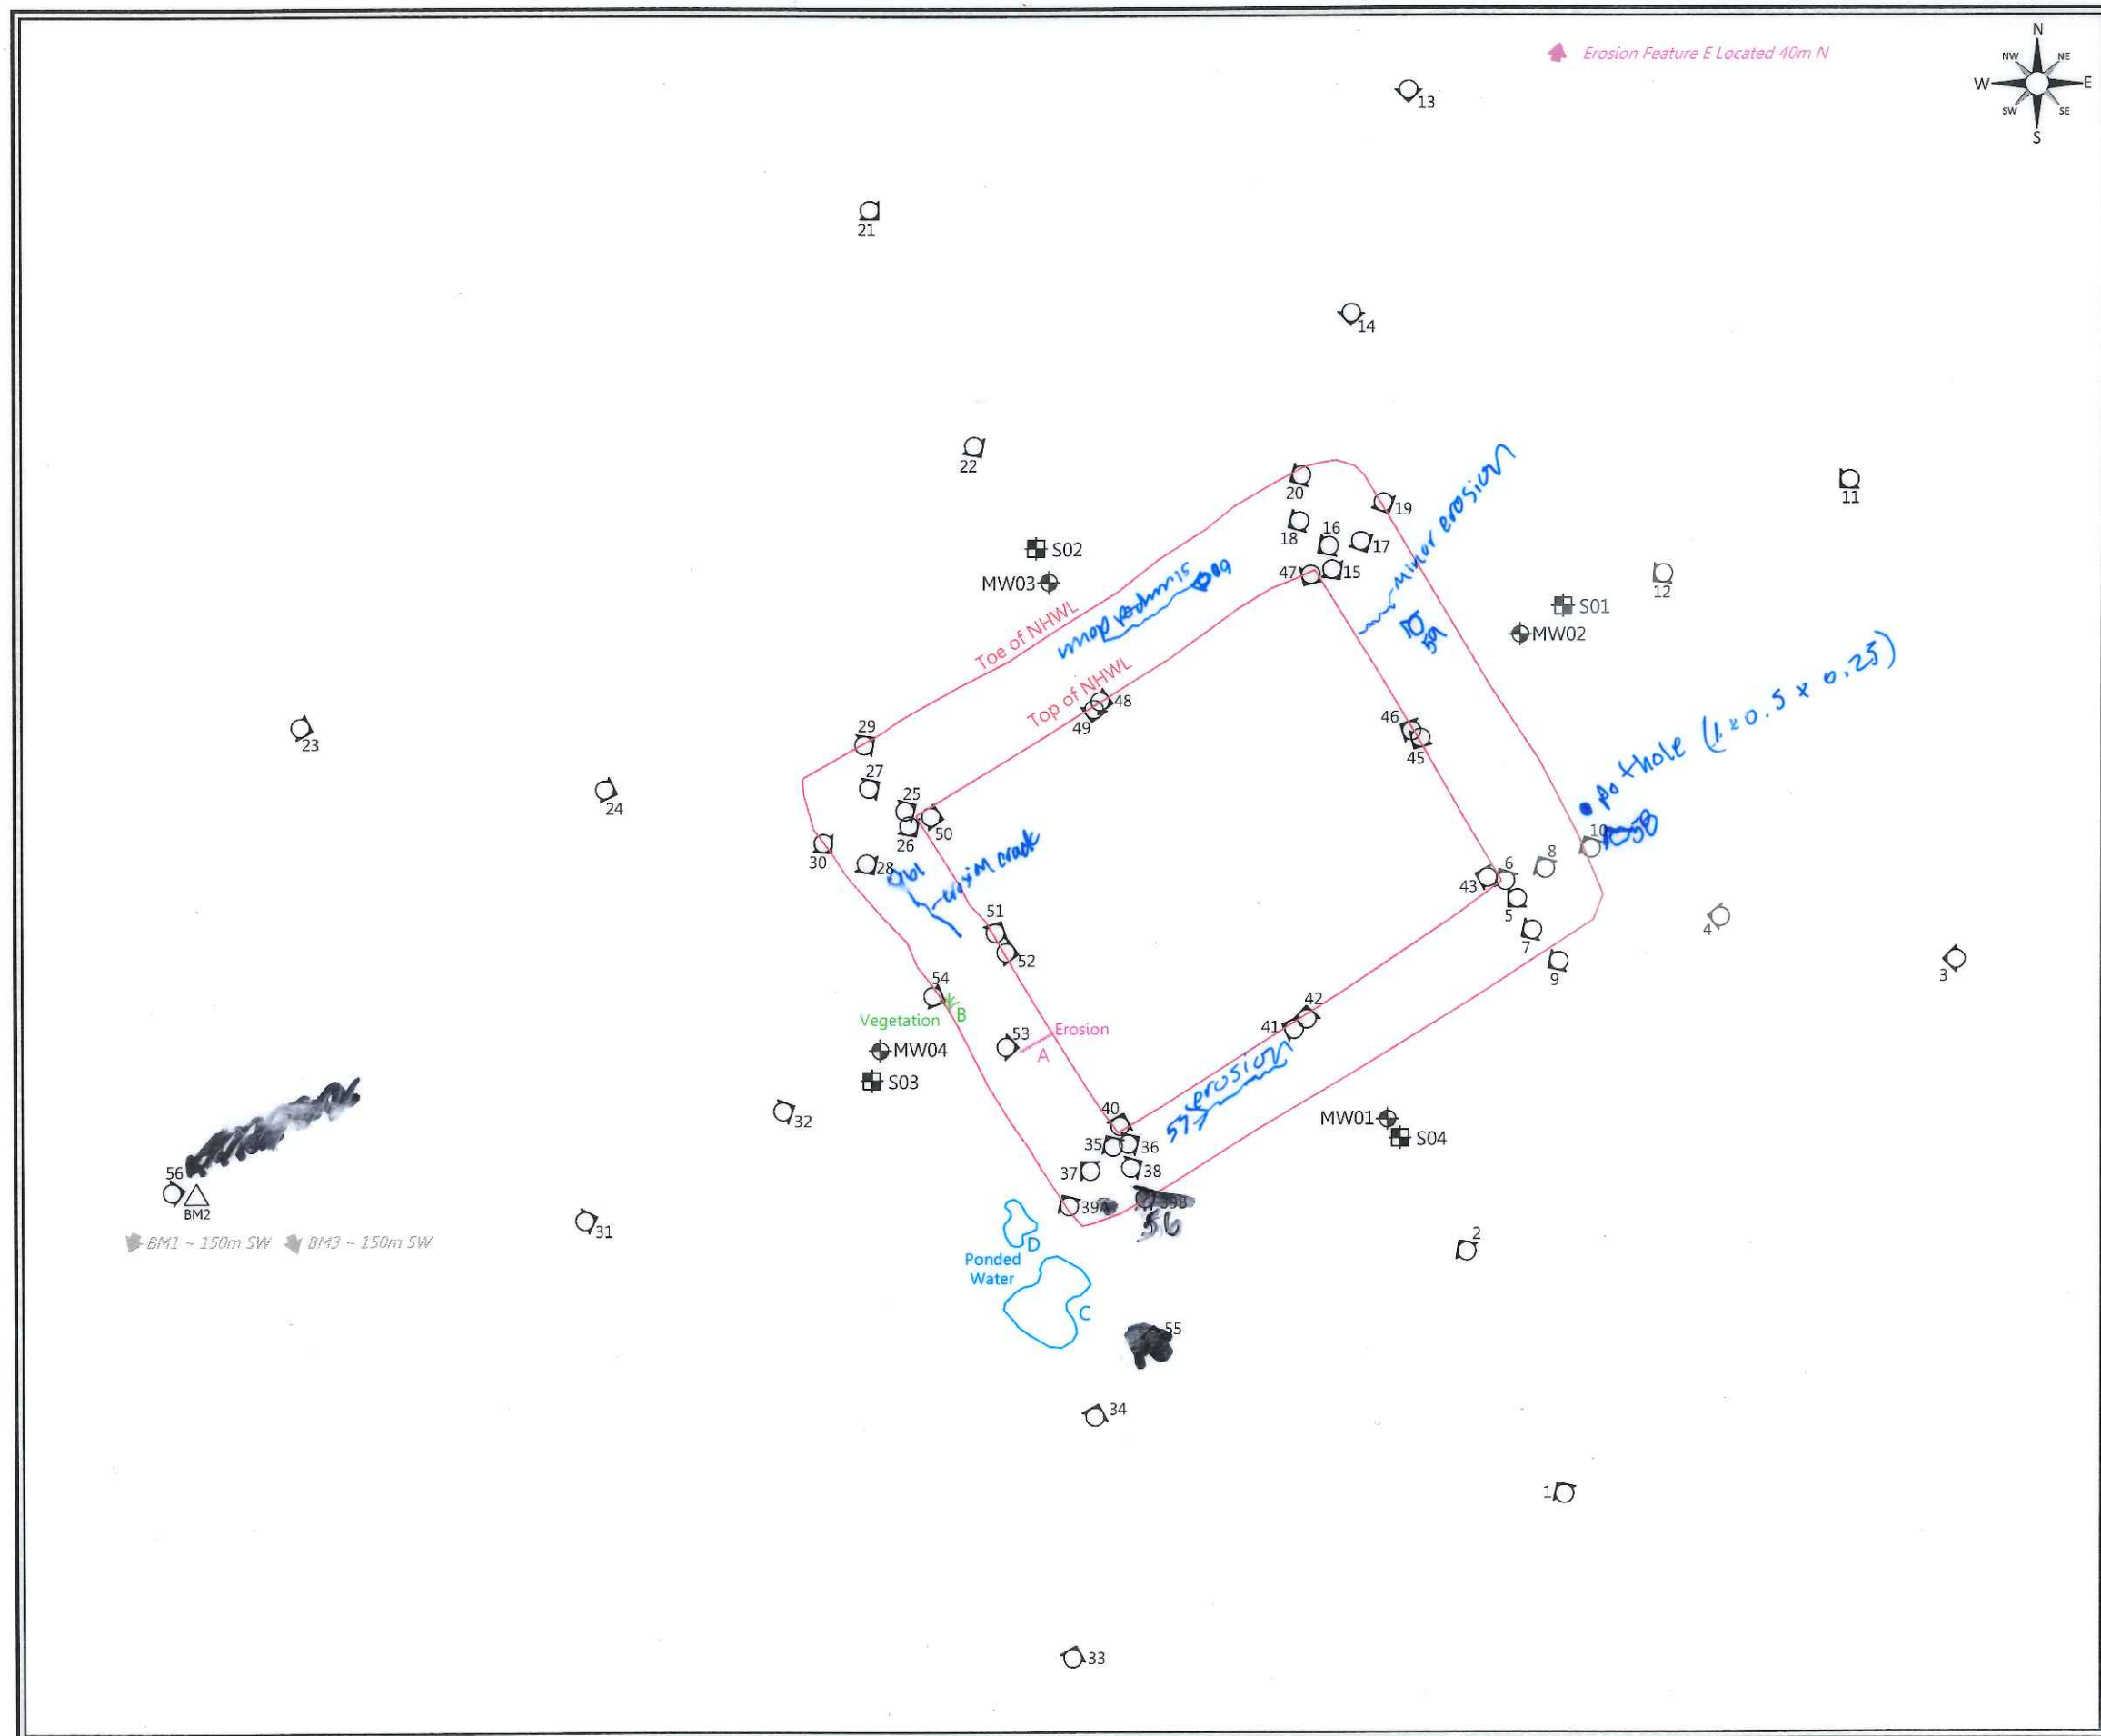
Erosion Feature E Located 40m N

N
NW
NE
W
E
SW
SE
S

13

21

14

22

20
19
18
16
17
47
15
11
12
S02
MW03
S01
MW02
Toe of NHWL
mod pedmis
Top of NHWL
minor erosion
23
29
48
49
46
45
27
24
25
50
26
30
28
pothole (1 x 0.5 x 0.25)
crack
10
6
8
43
5
4
7
3
51
52
9
54
B
Vegetation
53
Erosion
A
42
41
MW04
S03
erosion
32
40
MW01
S04
35
36
37
38
56
BM2
39A
39B
BM1 ~ 150m SW
BM3 ~ 150m SW
31
D
2
Ponded Water
C
55
34
1
33